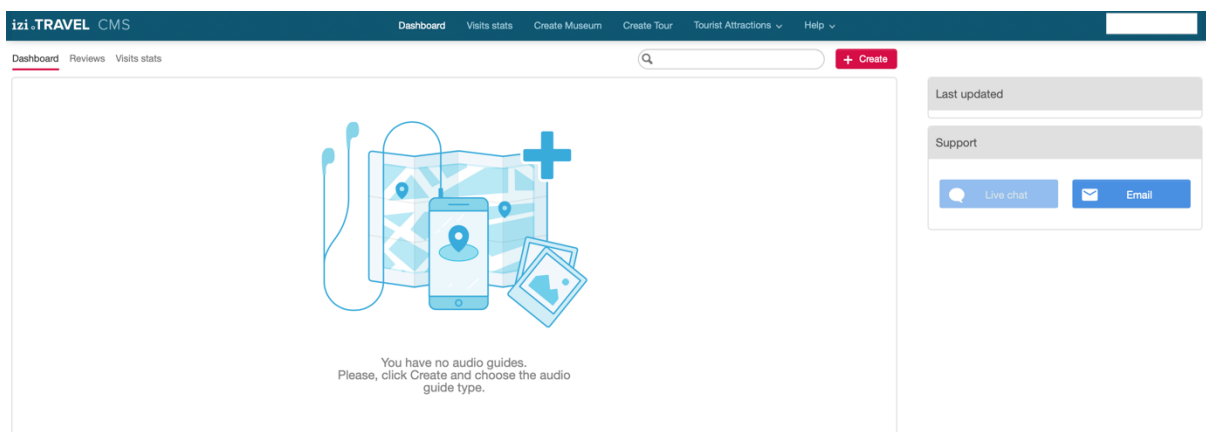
izi.TRAVEL CMS

Dashboard Visits stats Create Museum Create Tour Tourist Attractions ⌄ Help ⌄

Dashboard Reviews Visits stats

+ Create

You have no audio guides.
Please, click Create and choose the audio guide type.

Last updated

Support

Live chat

Email